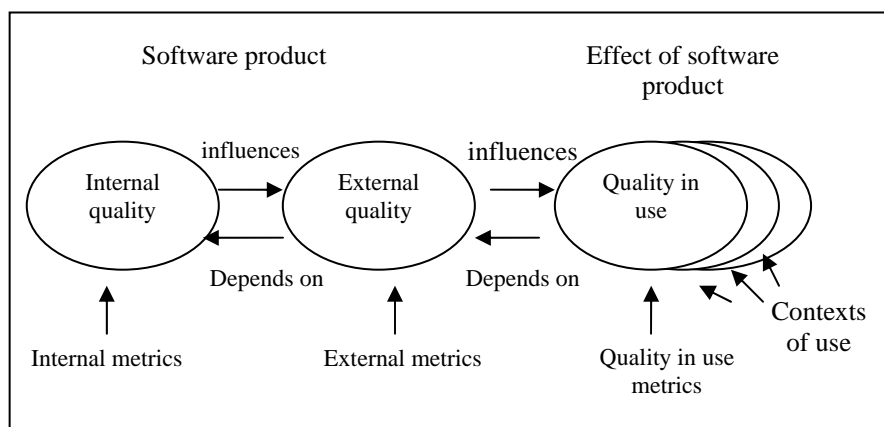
Software product

Effect of software product

influences

influences

Internal quality

External quality

Quality in use

Depends on

Depends on

Contexts of use

Internal metrics

External metrics

Quality in use metrics